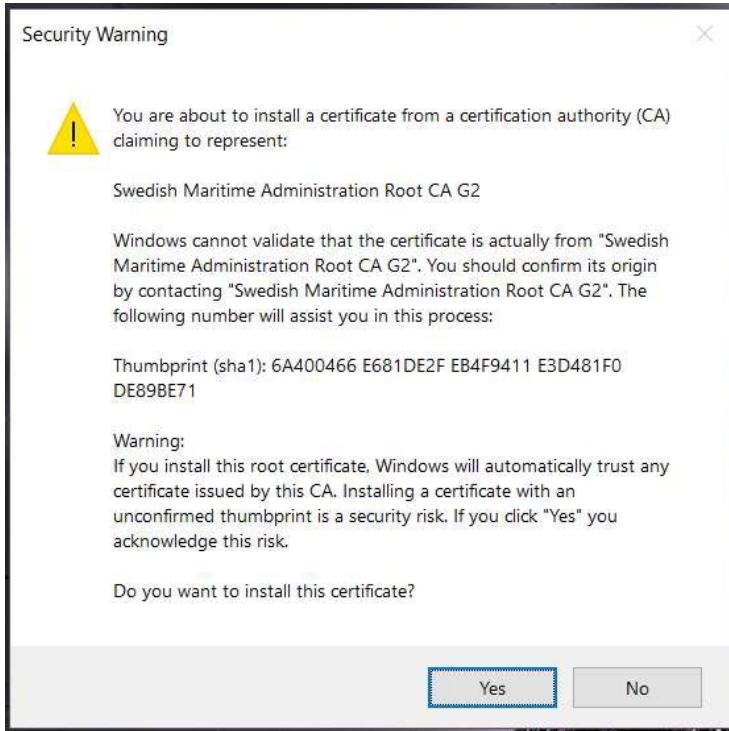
Security Warning

You are about to install a certificate from a certification authority (CA) claiming to represent:

Swedish Maritime Administration Root CA G2

Windows cannot validate that the certificate is actually from "Swedish Maritime Administration Root CA G2". You should confirm its origin by contacting "Swedish Maritime Administration Root CA G2". The following number will assist you in this process:

Thumbprint (sha1): 6A400466 E681DE2F EB4F9411 E3D481F0 DE89BE71

Warning:
If you install this root certificate, Windows will automatically trust any certificate issued by this CA. Installing a certificate with an unconfirmed thumbprint is a security risk. If you click "Yes" you acknowledge this risk.

Do you want to install this certificate?

Yes

No